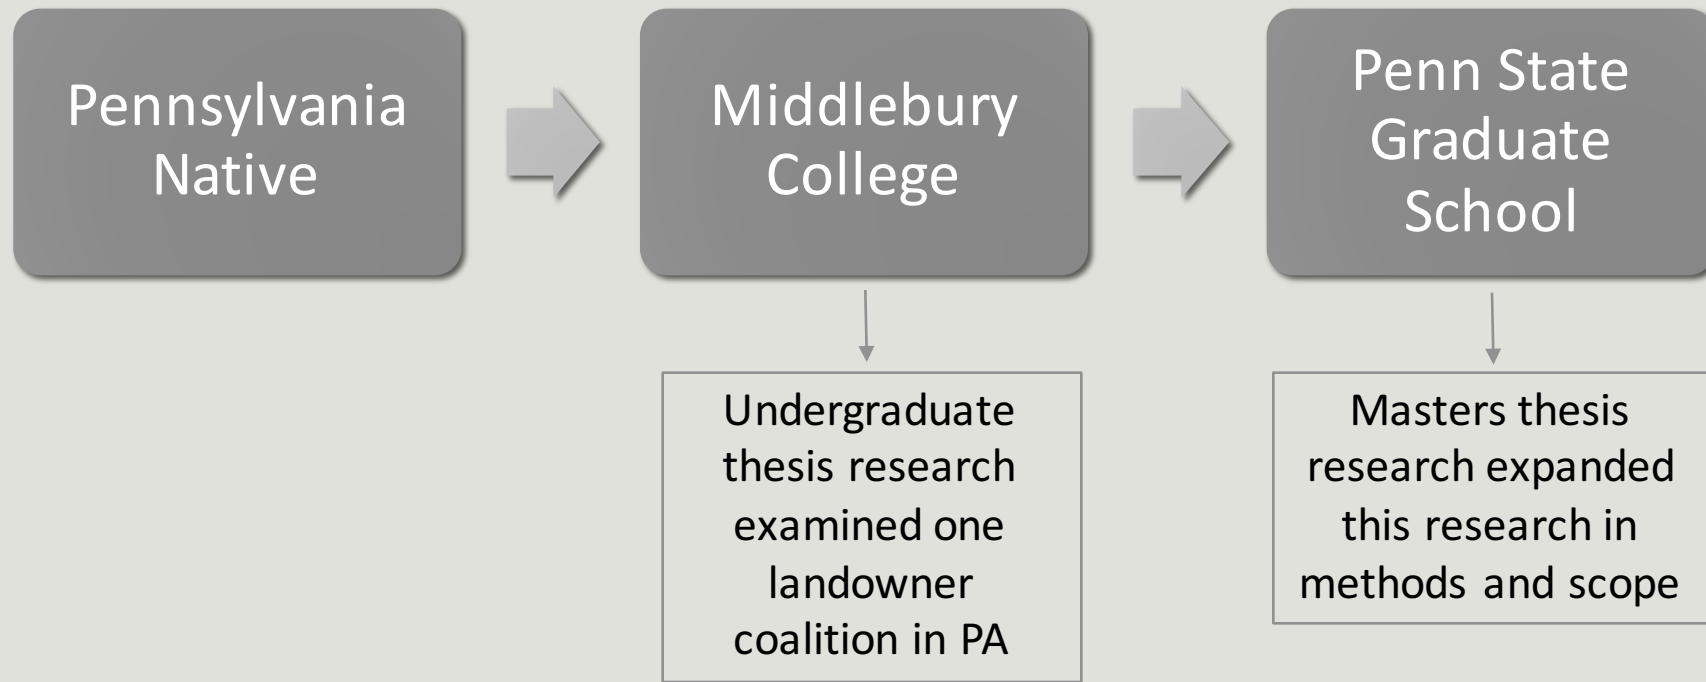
Pennsylvania Native

Middlebury College

Penn State Graduate School

Undergraduate thesis research examined one landowner coalition in PA

Masters thesis research expanded this research in methods and scope